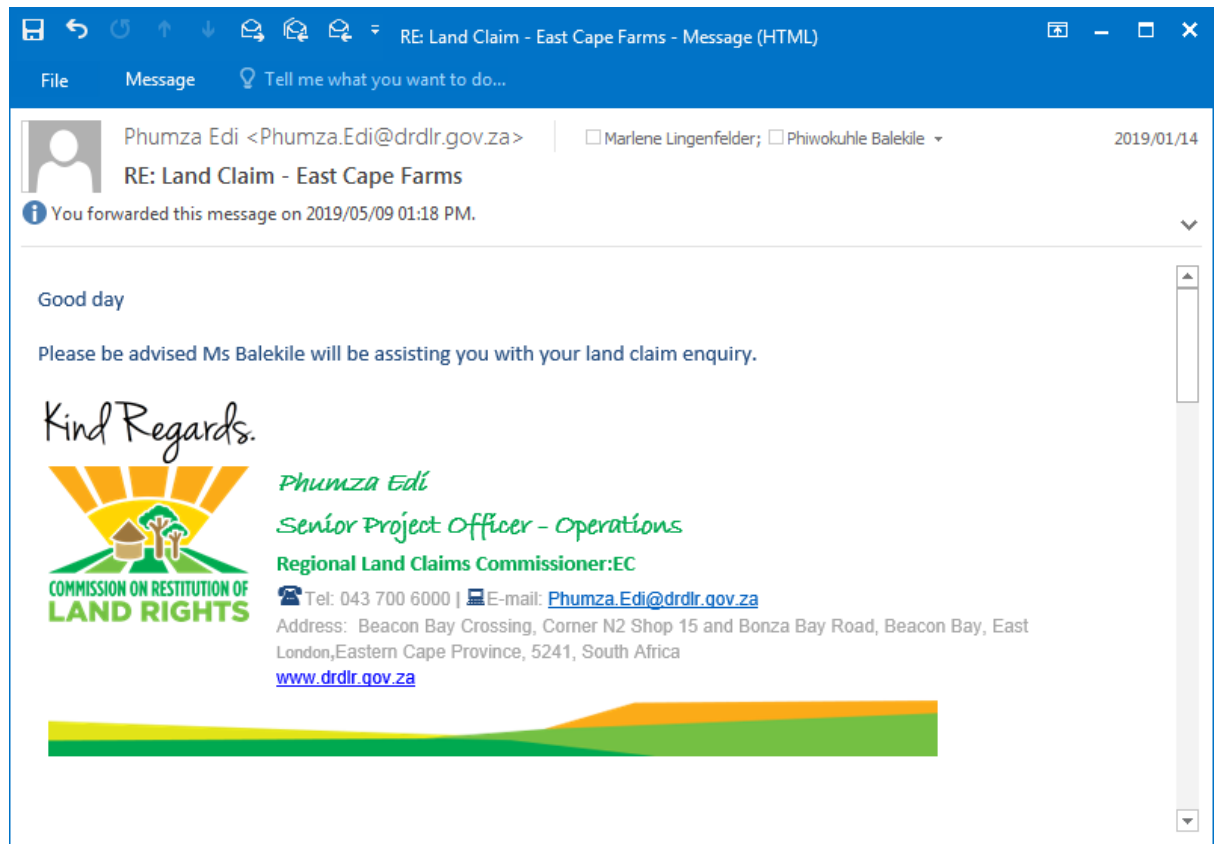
RE: Land Claim - East Cape Farms - Message (HTML)

File Message Tell me what you want to do...

Phumza Edi <Phumza.Edi@drdlr.gov.za> Marlene Lingenfelder; Phiwokuhle Balekile 2019/01/14

RE: Land Claim - East Cape Farms

You forwarded this message on 2019/05/09 01:18 PM.

Good day

Please be advised Ms Balekile will be assisting you with your land claim enquiry.

Kind Regards.

COMMISSION ON RESTITUTION OF LAND RIGHTS

Phumza Edi

Senior Project Officer - Operations

Regional Land Claims Commissioner:EC

Tel: 043 700 6000 | E-mail: Phumza.Edi@drdlr.gov.za

Address: Beacon Bay Crossing, Corner N2 Shop 15 and Bonza Bay Road, Beacon Bay, East London,Eastern Cape Province, 5241, South Africa

www.drdlr.gov.za